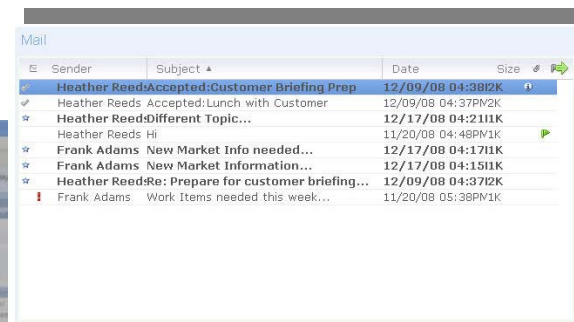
Mail

| Sender | Subject ▲ | Date | Size |
|---|---|---|---|
| Heather Reeds | Accepted:Customer Briefing Prep | 12/09/08 04:38 | 2K |
| Heather Reeds | Accepted:Lunch with Customer | 12/09/08 04:37PM | 2K |
| Heather Reeds | Different Topic... | 12/17/08 04:21 | 1K |
| Heather Reeds | Hi | 11/20/08 04:48PM | 1K |
| Frank Adams | New Market Info needed... | 12/17/08 04:17 | 1K |
| Frank Adams | New Market Information... | 12/17/08 04:15 | 1K |
| Heather Reeds | Re: Prepare for customer briefing... | 12/09/08 04:37 | 2K |
| Frank Adams | Work Items needed this week... | 11/20/08 05:38PM | 1K |